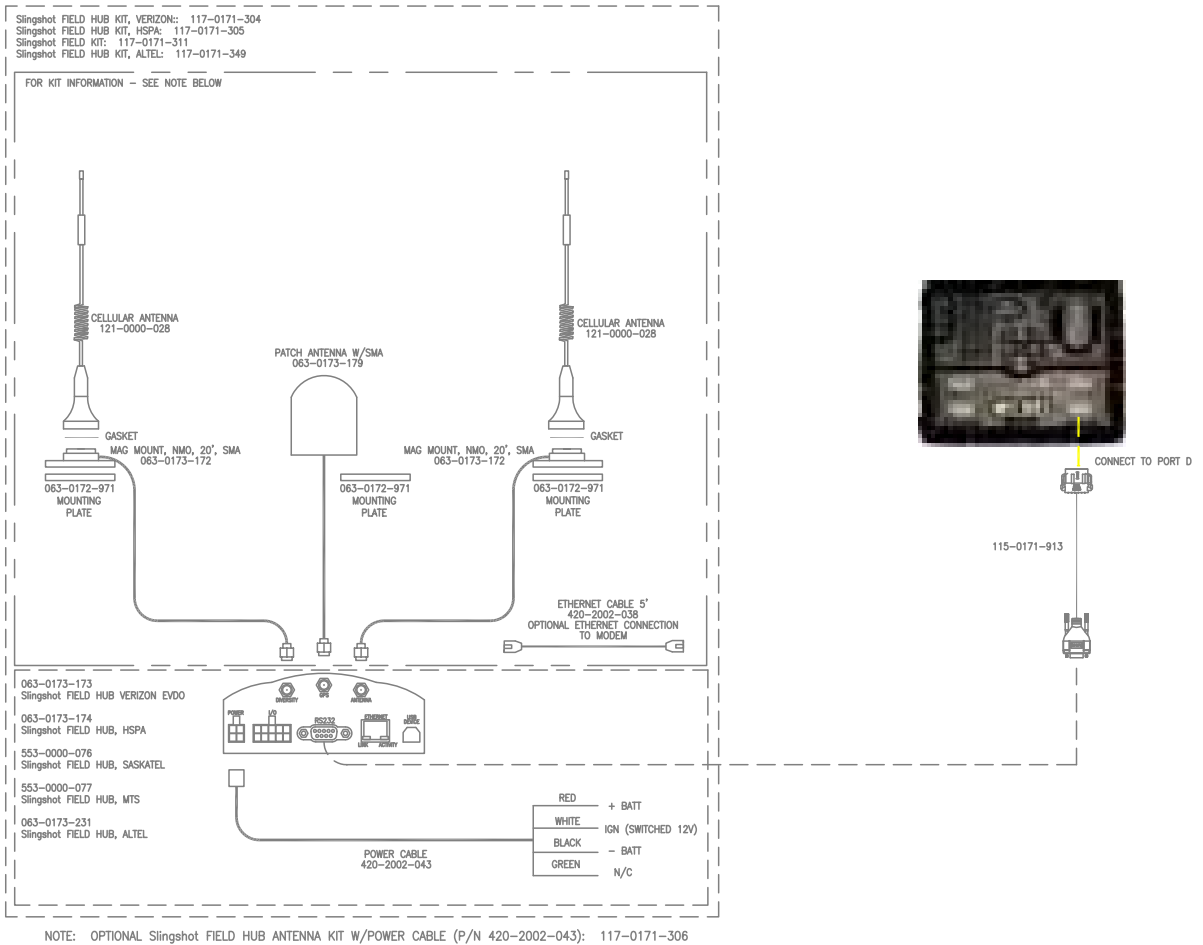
Slingshot FIELD HUB KIT, VERIZON:: 117–0171–304
Slingshot FIELD HUB KIT, HSPA: 117–0171–305
Slingshot FIELD KIT: 117–0171–311
Slingshot FIELD HUB KIT, ALTEL: 117–0171–349

FOR KIT INFORMATION – SEE NOTE BELOW

CELLULAR ANTENNA
121–0000–028

PATCH ANTENNA W/SMA
063–0173–179

CELLULAR ANTENNA
121–0000–028

GASKET

MAG MOUNT, NMO, 20', SMA
063–0173–172

MAG MOUNT, NMO, 20', SMA
063–0173–172

GASKET

063–0172–971
MOUNTING
PLATE

063–0172–971
MOUNTING
PLATE

063–0172–971
MOUNTING
PLATE

CONNECT TO PORT D

115–0171–913

ETHERNET CABLE 5'
420–2002–038
OPTIONAL ETHERNET CONNECTION
TO MODEM

063–0173–173
Slingshot FIELD HUB VERIZON EVDO

063–0173–174
Slingshot FIELD HUB, HSPA

553–0000–076
Slingshot FIELD HUB, SASKATEL

553–0000–077
Slingshot FIELD HUB, MTS

063–0173–231
Slingshot FIELD HUB, ALTEL

DIVERSITY
GPS
ANTENNA
POWER
I/O
RS232
ETHERNET
LINK
ACTIVITY
USB DEVICE

RED + BATT
WHITE IGN (SWITCHED 12V)
BLACK – BATT
GREEN N/C

POWER CABLE
420–2002–043

NOTE: OPTIONAL Slingshot FIELD HUB ANTENNA KIT W/POWER CABLE (P/N 420–2002–043): 117–0171–306